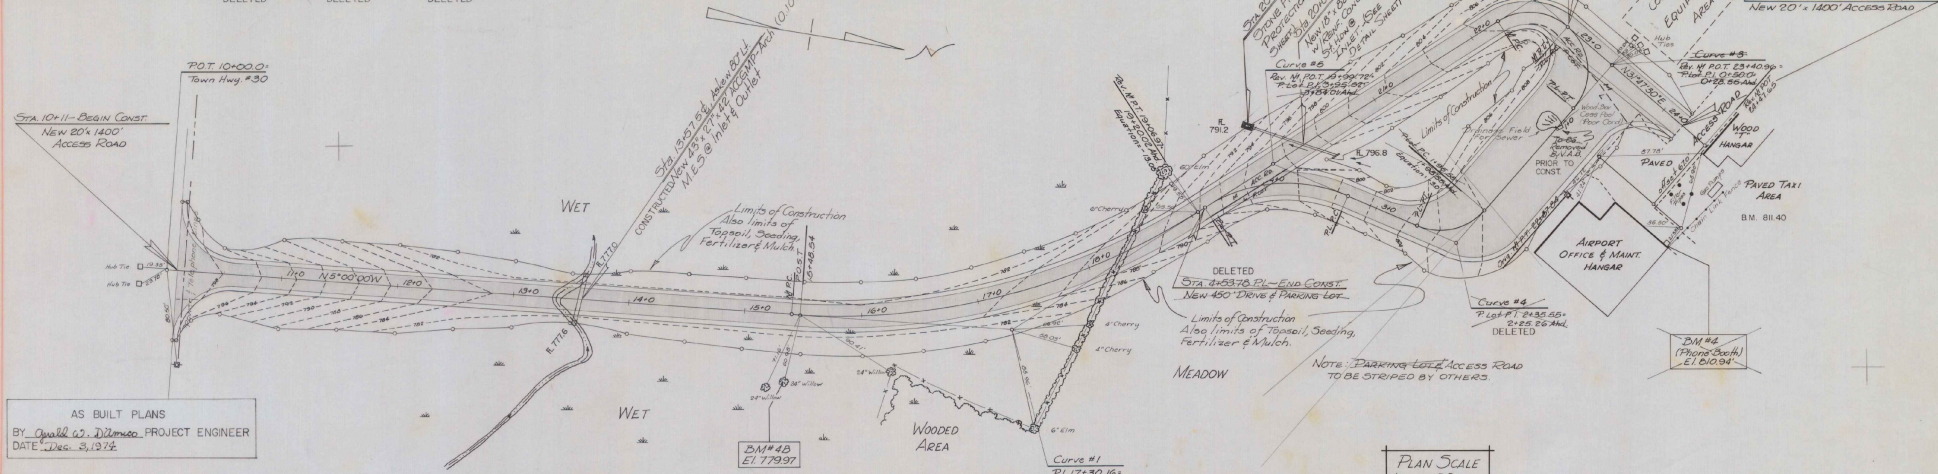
DELETED DELETED DELETED

NEW 20' x 1400' ACCESS ROAD

P.O.T. 10+00.0±
Town Hwy. #30

STA. 10+11 - BEGIN CONST.
New 20' x 1400'
Access Road

Sta 13+57.5 Lt. Ashen 80 Lf.
CONSTRUCTED New 43" x 27" x 42' ACCMP-Arch (10.10)
M.E.S. @ Inlet & Outlet

WET

Limits of Construction
Also limits of
Topsoil, Seeding,
Fertilizer & Mulch.

N 5°00'00"W

11+0
12+0
13+0
14+0
15+0
16+0
17+0
18+0

Hub Tie
Hub Tie

WET

BM #4B
El. 779.97

WOODED
AREA

Curve #1
P.I. 17+30.16±

MEADOW

DELETED
STA. 24+53.76 P.L. - END CONST.
New 450' Drive & Parking Lot

Limits of Construction
Also limits of Topsoil, Seeding,
Fertilizer & Mulch.

NOTE: PARKING LOT & ACCESS ROAD
TO BE STRIPED BY OTHERS.

Curve #4
P.Lot P.I. 2+38.55±
2+25.26 Ahd.
DELETED

Curve #5
Rev. N P.O.T. 19+99.72±

Curve #3
Rev. N P.O.T. 23+40.90±

Limits of Construction

Proposed Field Tile Sewer

Tree Removed
PRIOR TO CONST.

PAVED

WOOD HANGAR

PAVED TAXI AREA

B.M. 811.40

AIRPORT
OFFICE & MAINT.
HANGAR

BM #4
(Phone Booth)
El. 810.94

4" Cherry
4" Cherry
6" Elm
24" Willow
36" Willow

El. 791.2
El. 796.8
El. 777.0
El. 777.6

AS BUILT PLANS
BY Gerald W. Dimmo PROJECT ENGINEER
DATE Dec. 3, 1974

PLAN SCALE